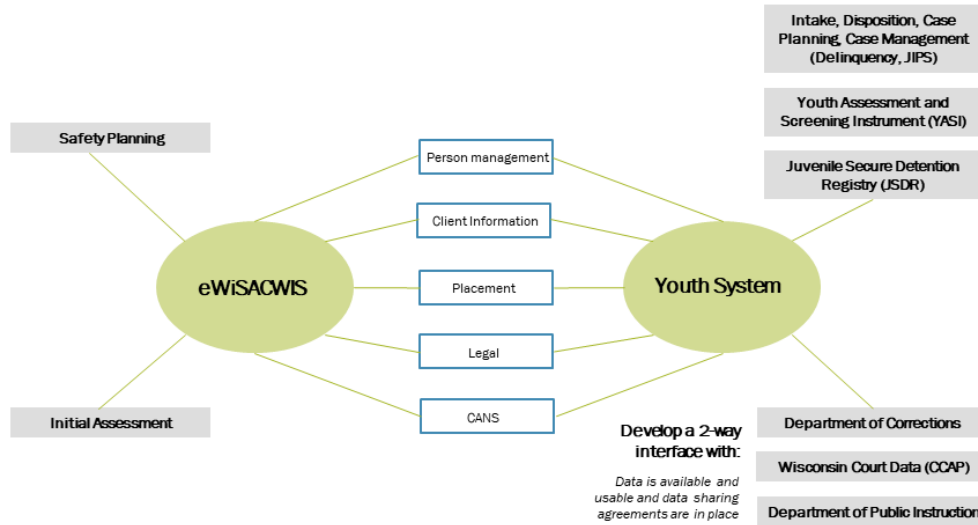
Intake, Disposition, Case Planning, Case Management (Delinquency, JIPS)

Youth Assessment and Screening Instrument (YASI)

Juvenile Secure Detention Registry (JSDR)

Safety Planning

Person management

Client Information

eWiSACWIS

Placement

Youth System

Legal

CANS

Initial Assessment

Department of Corrections

Develop a 2-way interface with:

Wisconsin Court Data (CCAP)

Data is available and usable and data sharing agreements are in place

Department of Public Instructio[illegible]